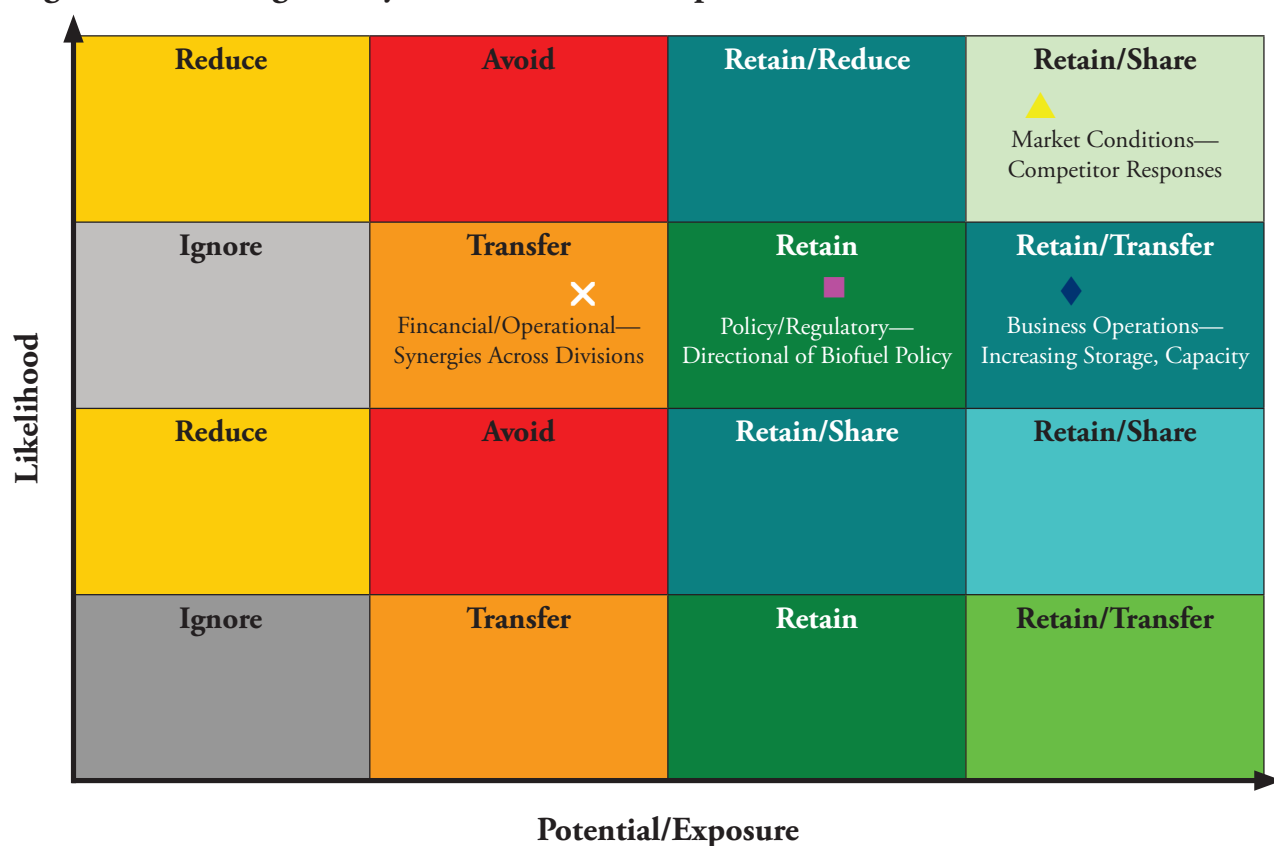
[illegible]

| Reduce | Avoid | Retain/Reduce | Retain/Share<br>Market Conditions—Competitor Responses |
|---|---|---|---|
| Ignore | Transfer<br>Fincancial/Operational—Synergies Across Divisions | Retain<br>Policy/Regulatory—Directional of Biofuel Policy | Retain/Transfer<br>Business Operations—Increasing Storage, Capacity |
| Reduce | Avoid | Retain/Share | Retain/Share |
| Ignore | Transfer | Retain | Retain/Transfer |

Likelihood

Potential/Exposure